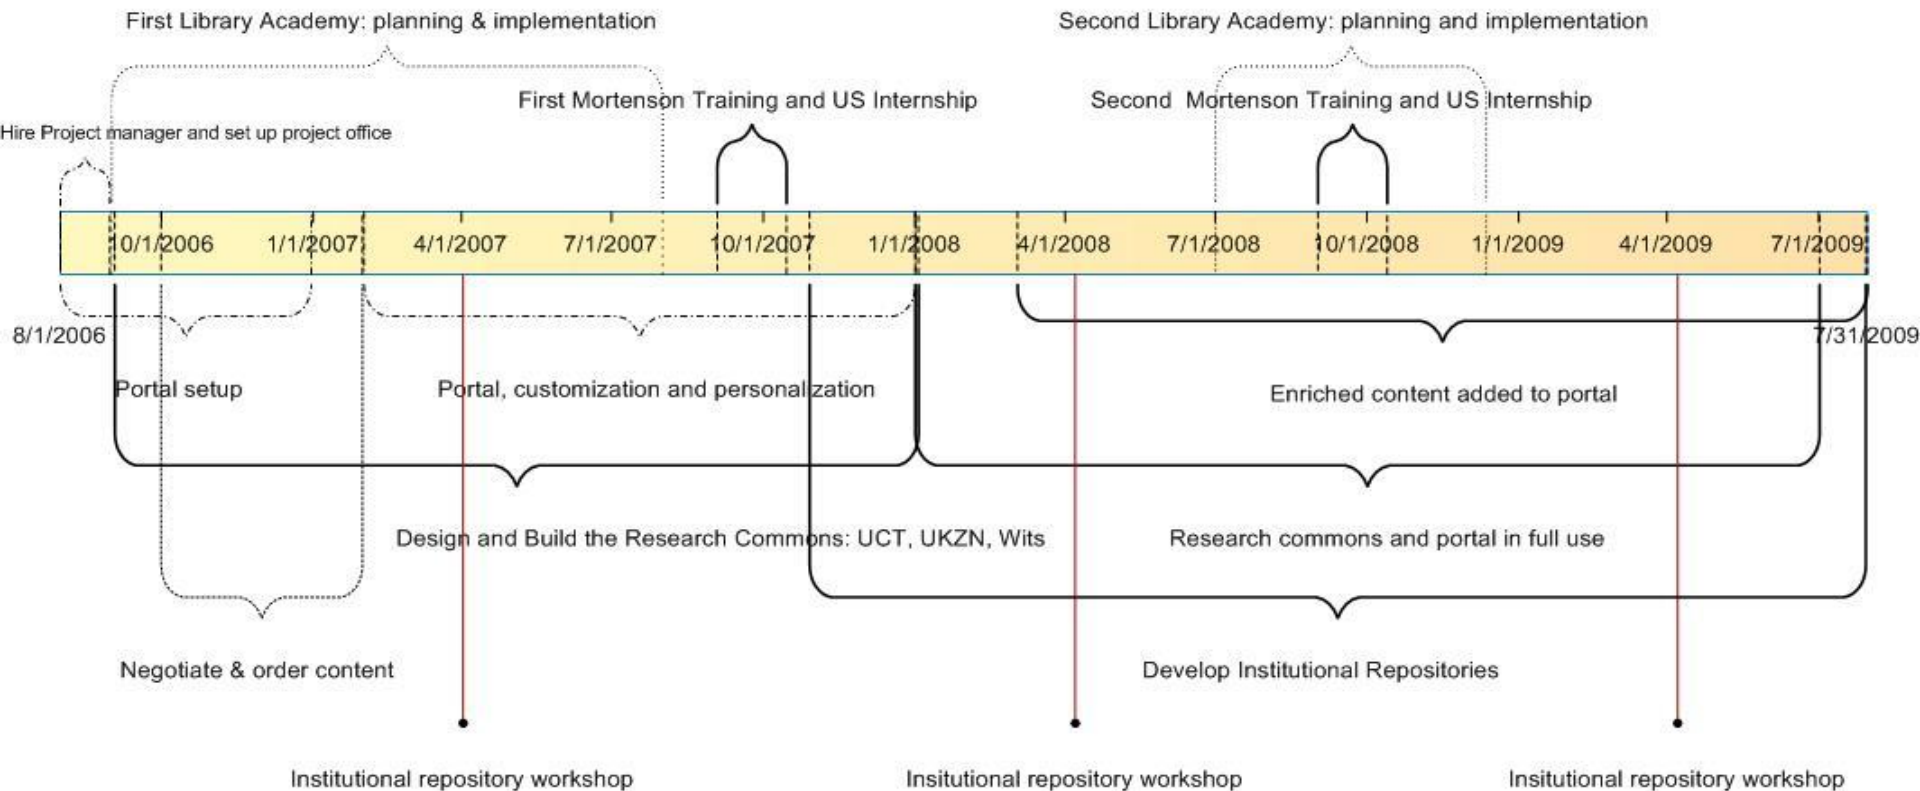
First Library Academy: planning & implementation

Second Library Academy: planning and implementation

First Mortenson Training and US Internship

Second Mortenson Training and US Internship

Hire Project manager and set up project office

10/1/2006 1/1/2007 4/1/2007 7/1/2007 10/1/2007 1/1/2008 4/1/2008 7/1/2008 10/1/2008 1/1/2009 4/1/2009 7/1/2009

8/1/2006

7/31/2009

Portal setup

Portal, customization and personalization

Enriched content added to portal

Design and Build the Research Commons: UCT, UKZN, Wits

Research commons and portal in full use

Negotiate & order content

Develop Institutional Repositories

Institutional repository workshop

Insitutional repository workshop

Insitutional repository workshop